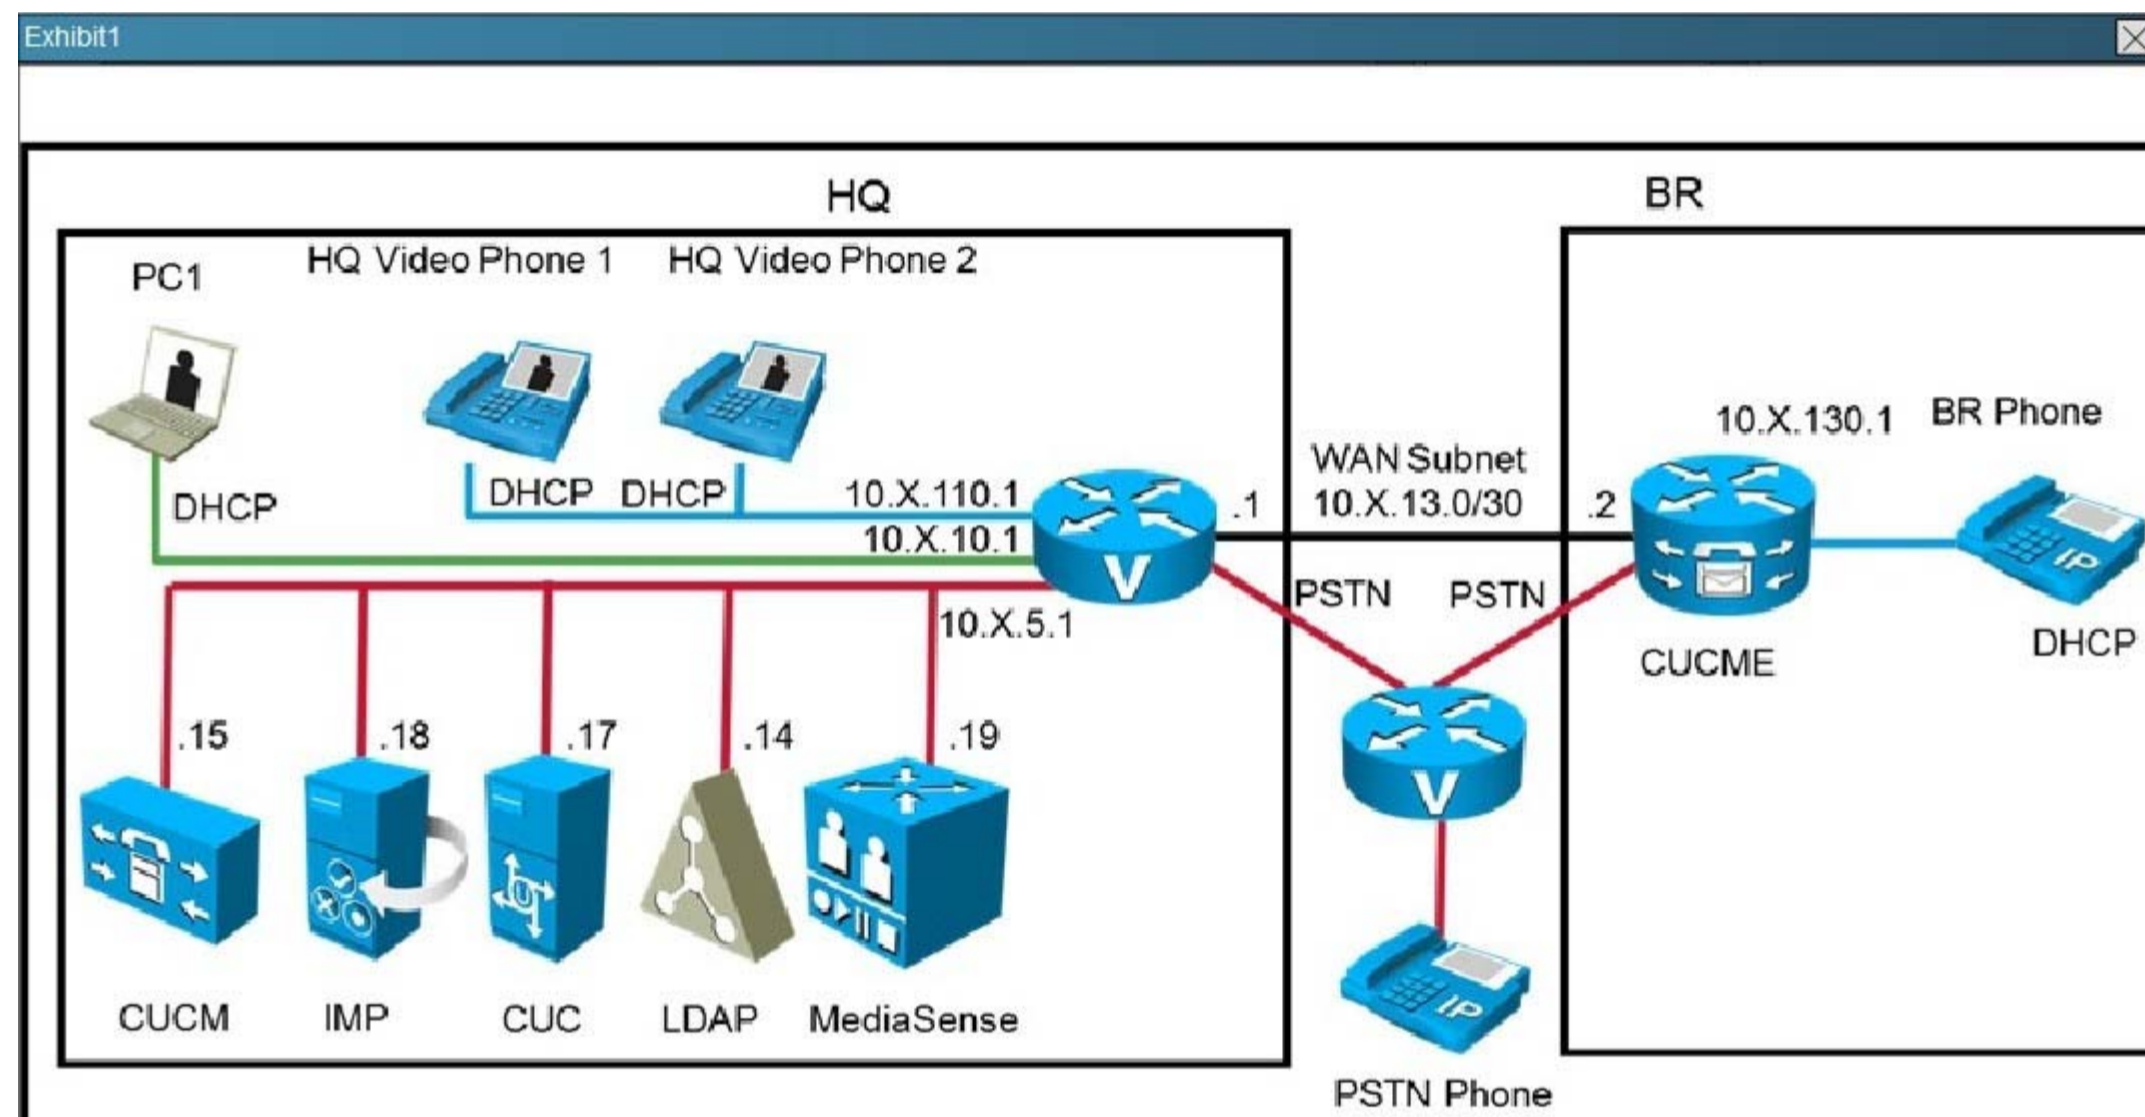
Exhibit1

HQ

BR

PC1

HQ Video Phone 1

HQ Video Phone 2

DHCP

DHCP DHCP

10.X.110.1

10.X.10.1

10.X.5.1

.1

WAN Subnet 10.X.13.0/30

.2

10.X.130.1

BR Phone

PSTN

PSTN

CUCME

DHCP

.15

.18

.17

.14

.19

CUCM

IMP

CUC

LDAP

MediaSense

PSTN Phone